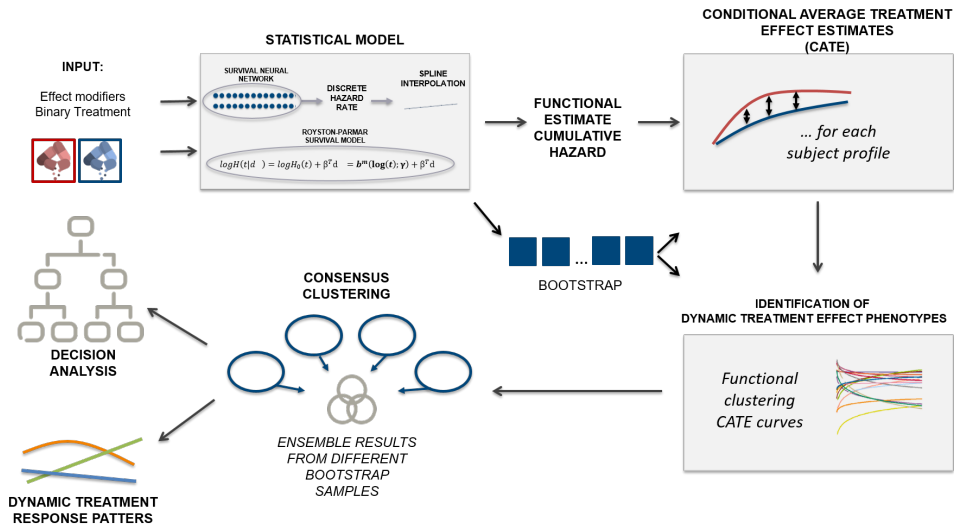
INPUT:

Effect modifiers
Binary Treatment

STATISTICAL MODEL

SURVIVAL NEURAL NETWORK

DISCRETE HAZARD RATE

SPLINE INTERPOLATION

ROYSTON-PARMAR SURVIVAL MODEL

$logH(t|d\ ) = logH_0(t) + \beta^T d\ = \boldsymbol{b}^m(\mathbf{log}(\boldsymbol{t}); \boldsymbol{\gamma}) + \beta^T d$

FUNCTIONAL ESTIMATE CUMULATIVE HAZARD

CONDITIONAL AVERAGE TREATMENT EFFECT ESTIMATES
(CATE)

... for each subject profile

...

BOOTSTRAP

IDENTIFICATION OF
DYNAMIC TREATMENT EFFECT PHENOTYPES

Functional clustering CATE curves

CONSENSUS CLUSTERING

ENSEMBLE RESULTS FROM DIFFERENT BOOTSTRAP SAMPLES

DECISION ANALYSIS

DYNAMIC TREATMENT RESPONSE PATTERS